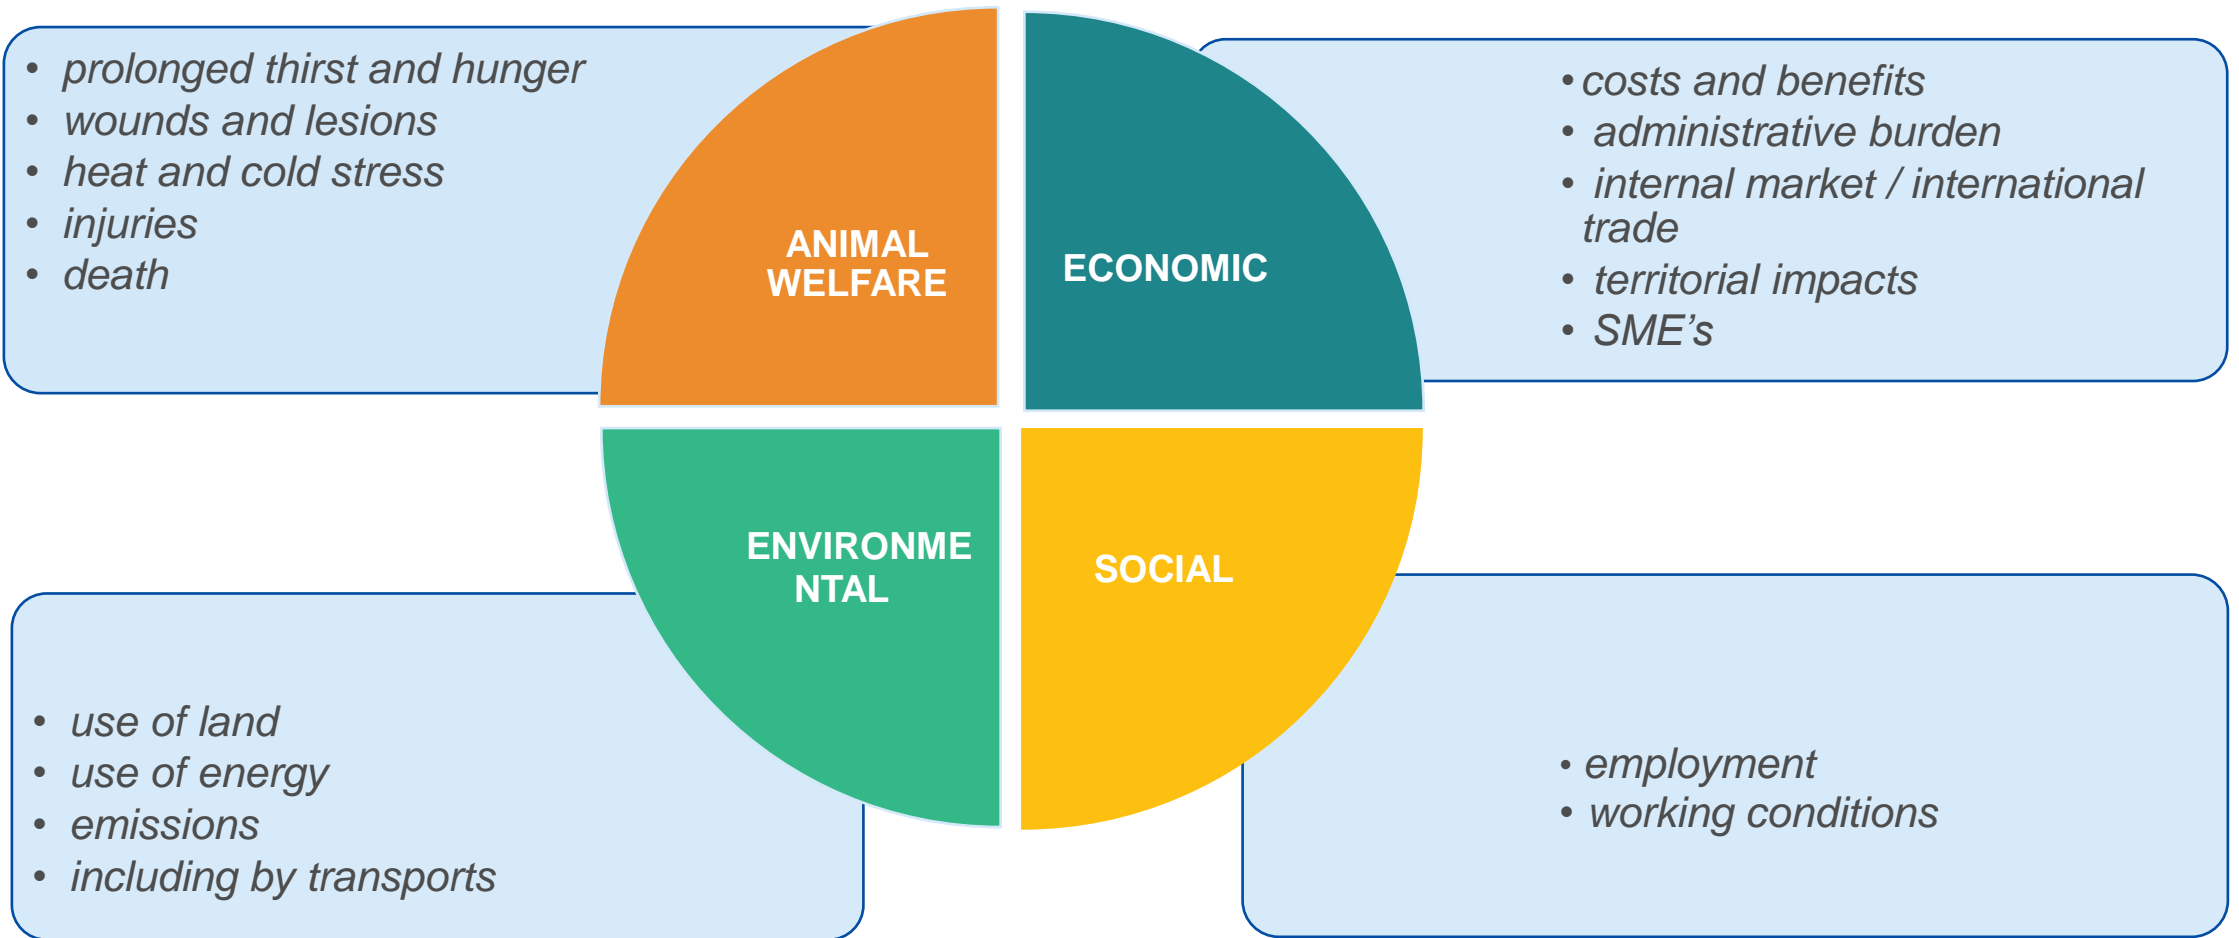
- prolonged thirst and hunger
- wounds and lesions
- heat and cold stress
- injuries
- death

ANIMAL WELFARE

ECONOMIC

- costs and benefits
- administrative burden
- internal market / international trade
- territorial impacts
- SME’s

ENVIRONMENTAL

SOCIAL

- use of land
- use of energy
- emissions
- including by transports

- employment
- working conditions